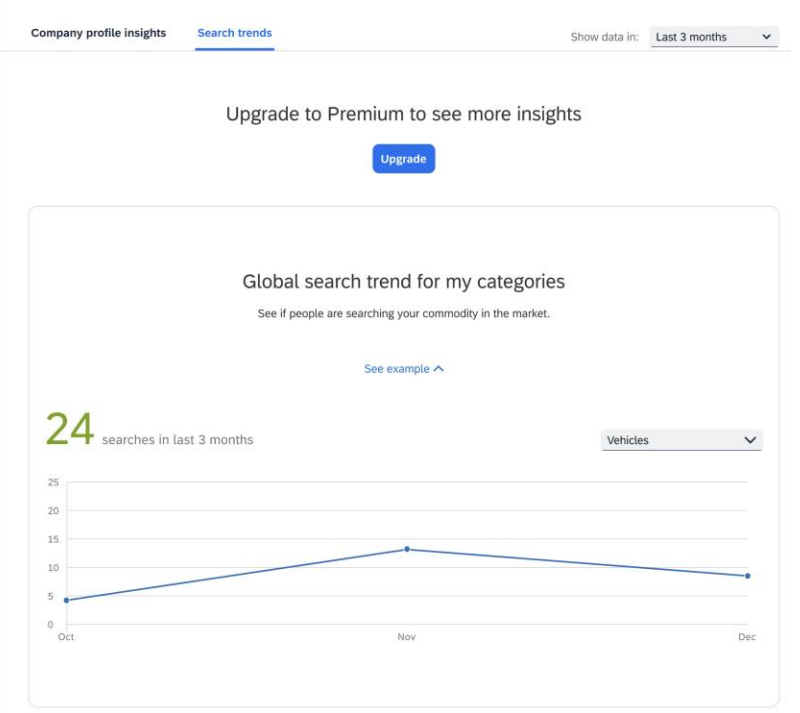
Company profile insights Search trends

Show data in: Last 3 months

Upgrade to Premium to see more insights

Upgrade

Global search trend for my categories

See if people are searching your commodity in the market.

See example

24 searches in last 3 months

Vehicles

25
20
15
10
5
0

Oct Nov Dec